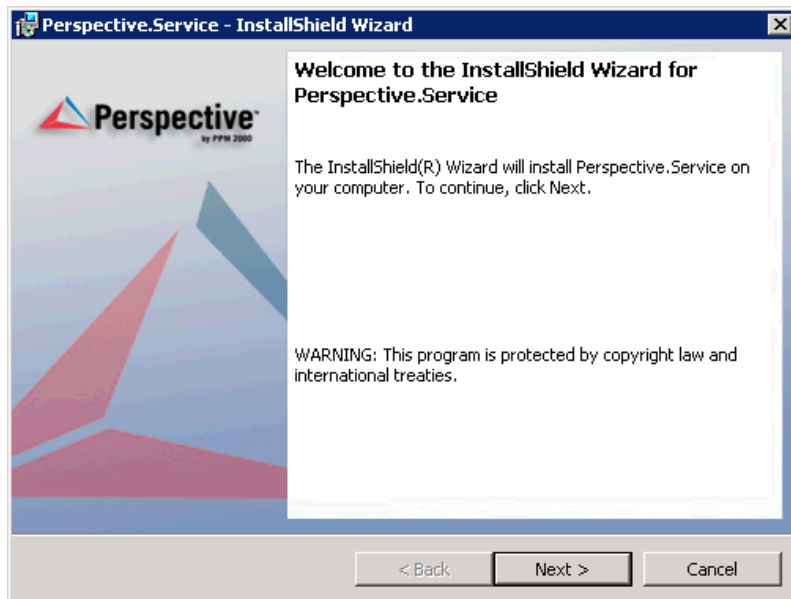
Perspective.Service - InstallShield Wizard

Perspective
by PPM 2000

Welcome to the InstallShield Wizard for Perspective.Service

The InstallShield(R) Wizard will install Perspective.Service on your computer. To continue, click Next.

WARNING: This program is protected by copyright law and international treaties.

< Back
Next >
Cancel